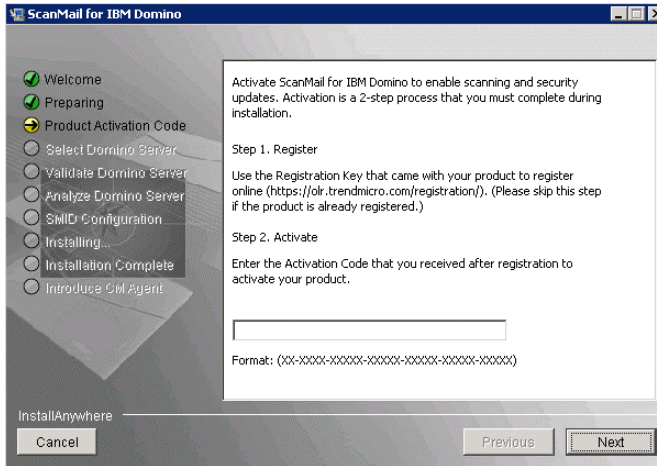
ScanMail for IBM Domino

Welcome
Preparing
Product Activation Code
Select Domino Server
Validate Domino Server
Analyze Domino Server
SMID Configuration
Installing...
Installation Complete
Introduce CM Agent

Activate ScanMail for IBM Domino to enable scanning and security updates. Activation is a 2-step process that you must complete during installation.

Step 1. Register

Use the Registration Key that came with your product to register online (https://olr.trendmicro.com/registration/). (Please skip this step if the product is already registered.)

Step 2. Activate

Enter the Activation Code that you received after registration to activate your product.

Format: (XX-XXXX-XXXXX-XXXXX-XXXXX-XXXXX-XXXXX)

InstallAnywhere

Cancel

Previous

Next